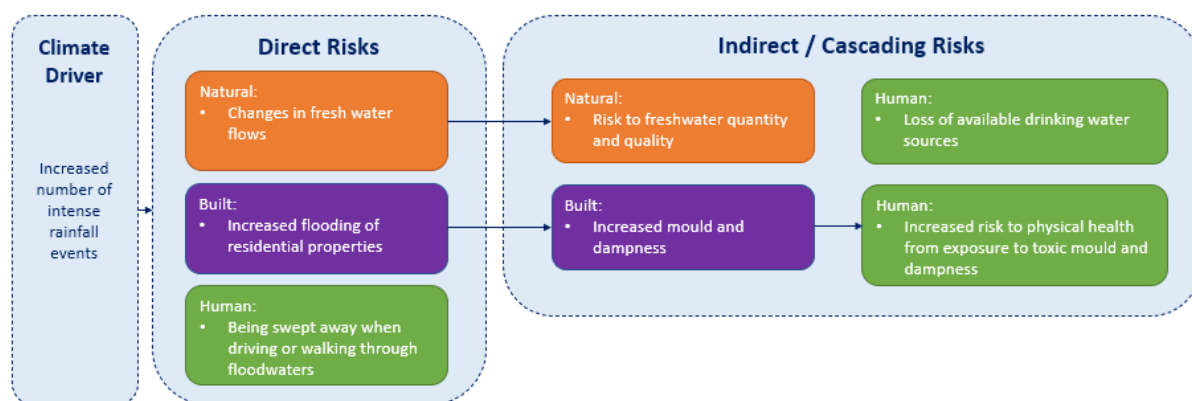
Climate Driver

Increased number of intense rainfall events

Direct Risks

Natural:
• Changes in fresh water flows

Built:
• Increased flooding of residential properties

Human:
• Being swept away when driving or walking through floodwaters

Indirect / Cascading Risks

Natural:
• Risk to freshwater quantity and quality

Human:
• Loss of available drinking water sources

Built:
• Increased mould and dampness

Human:
• Increased risk to physical health from exposure to toxic mould and dampness